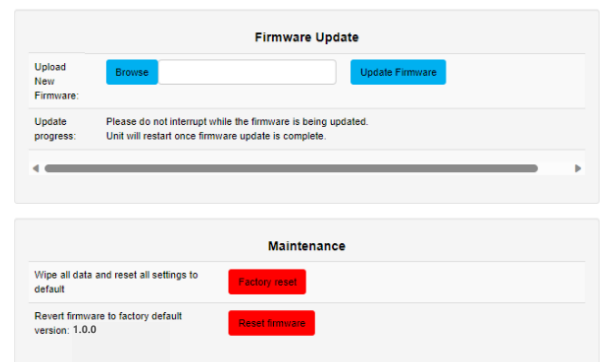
Firmware Update

Upload New Firmware: Browse Update Firmware

Update progress: Please do not interrupt while the firmware is being updated.
Unit will restart once firmware update is complete.

Maintenance

Wipe all data and reset all settings to default Factory reset

Revert firmware to factory default version: 1.0.0 Reset firmware